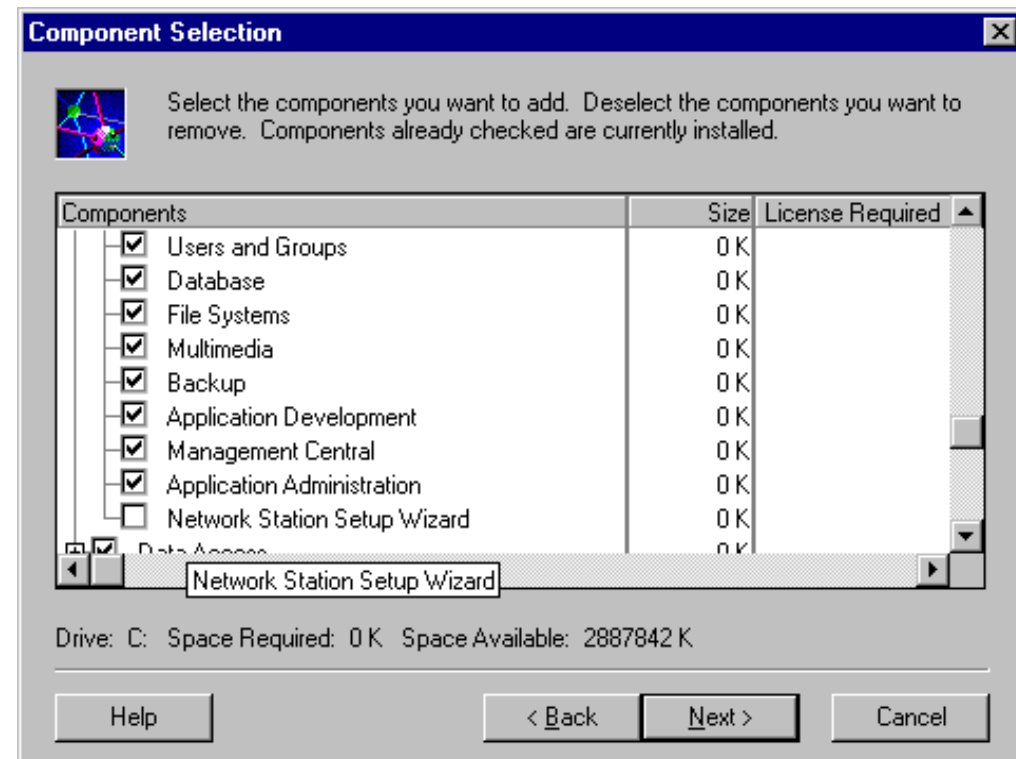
Component Selection

Select the components you want to add. Deselect the components you want to remove. Components already checked are currently installed.

| Components | Size | License Required |
|---|---|---|
| Users and Groups | 0 K | |
| Database | 0 K | |
| File Systems | 0 K | |
| Multimedia | 0 K | |
| Backup | 0 K | |
| Application Development | 0 K | |
| Management Central | 0 K | |
| Application Administration | 0 K | |
| Network Station Setup Wizard | 0 K | |
| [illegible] | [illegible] | |

Network Station Setup Wizard

Drive: C: Space Required: 0 K Space Available: 2887842 K

Help

< Back

Next >

Cancel